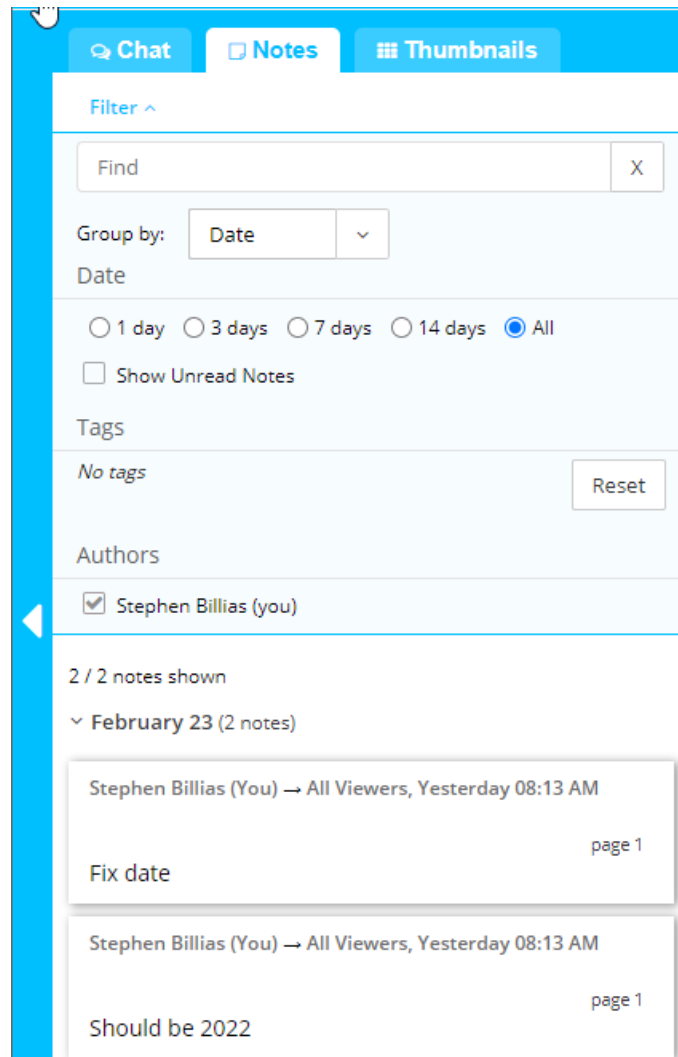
Chat Notes Thumbnails

Filter ^

Find X

Group by: Date

Date

1 day 3 days 7 days 14 days All

Show Unread Notes

Tags

No tags

Reset

Authors

Stephen Billias (you)

2 / 2 notes shown

February 23 (2 notes)

Stephen Billias (You) → All Viewers, Yesterday 08:13 AM

page 1

Fix date

Stephen Billias (You) → All Viewers, Yesterday 08:13 AM

page 1

Should be 2022